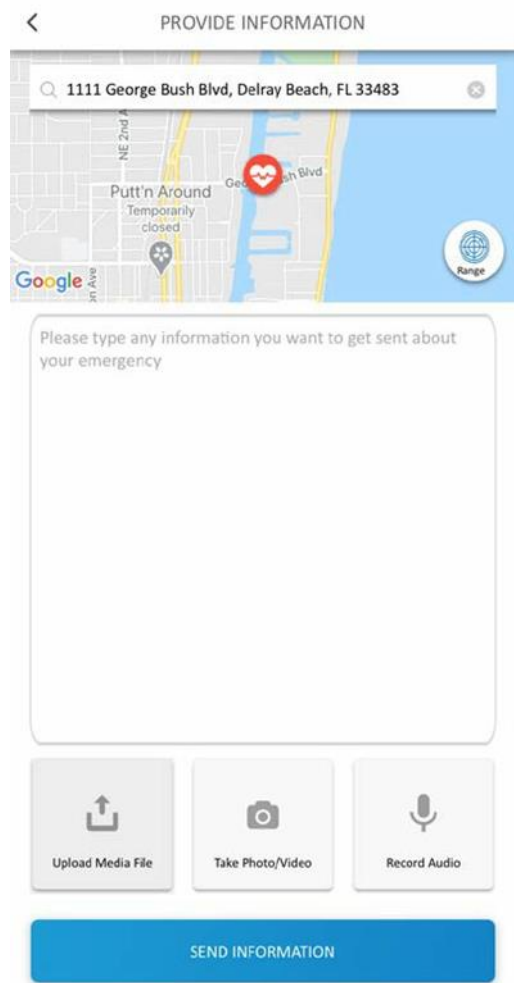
<

PROVIDE INFORMATION

1111 George Bush Blvd, Delray Beach, FL 33483

NE 2nd

Putt'n Around
Temporarily closed

Geo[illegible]sh Blvd

Google

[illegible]n Ave

Range

Please type any information you want to get sent about your emergency

Upload Media File

Take Photo/Video

Record Audio

SEND INFORMATION